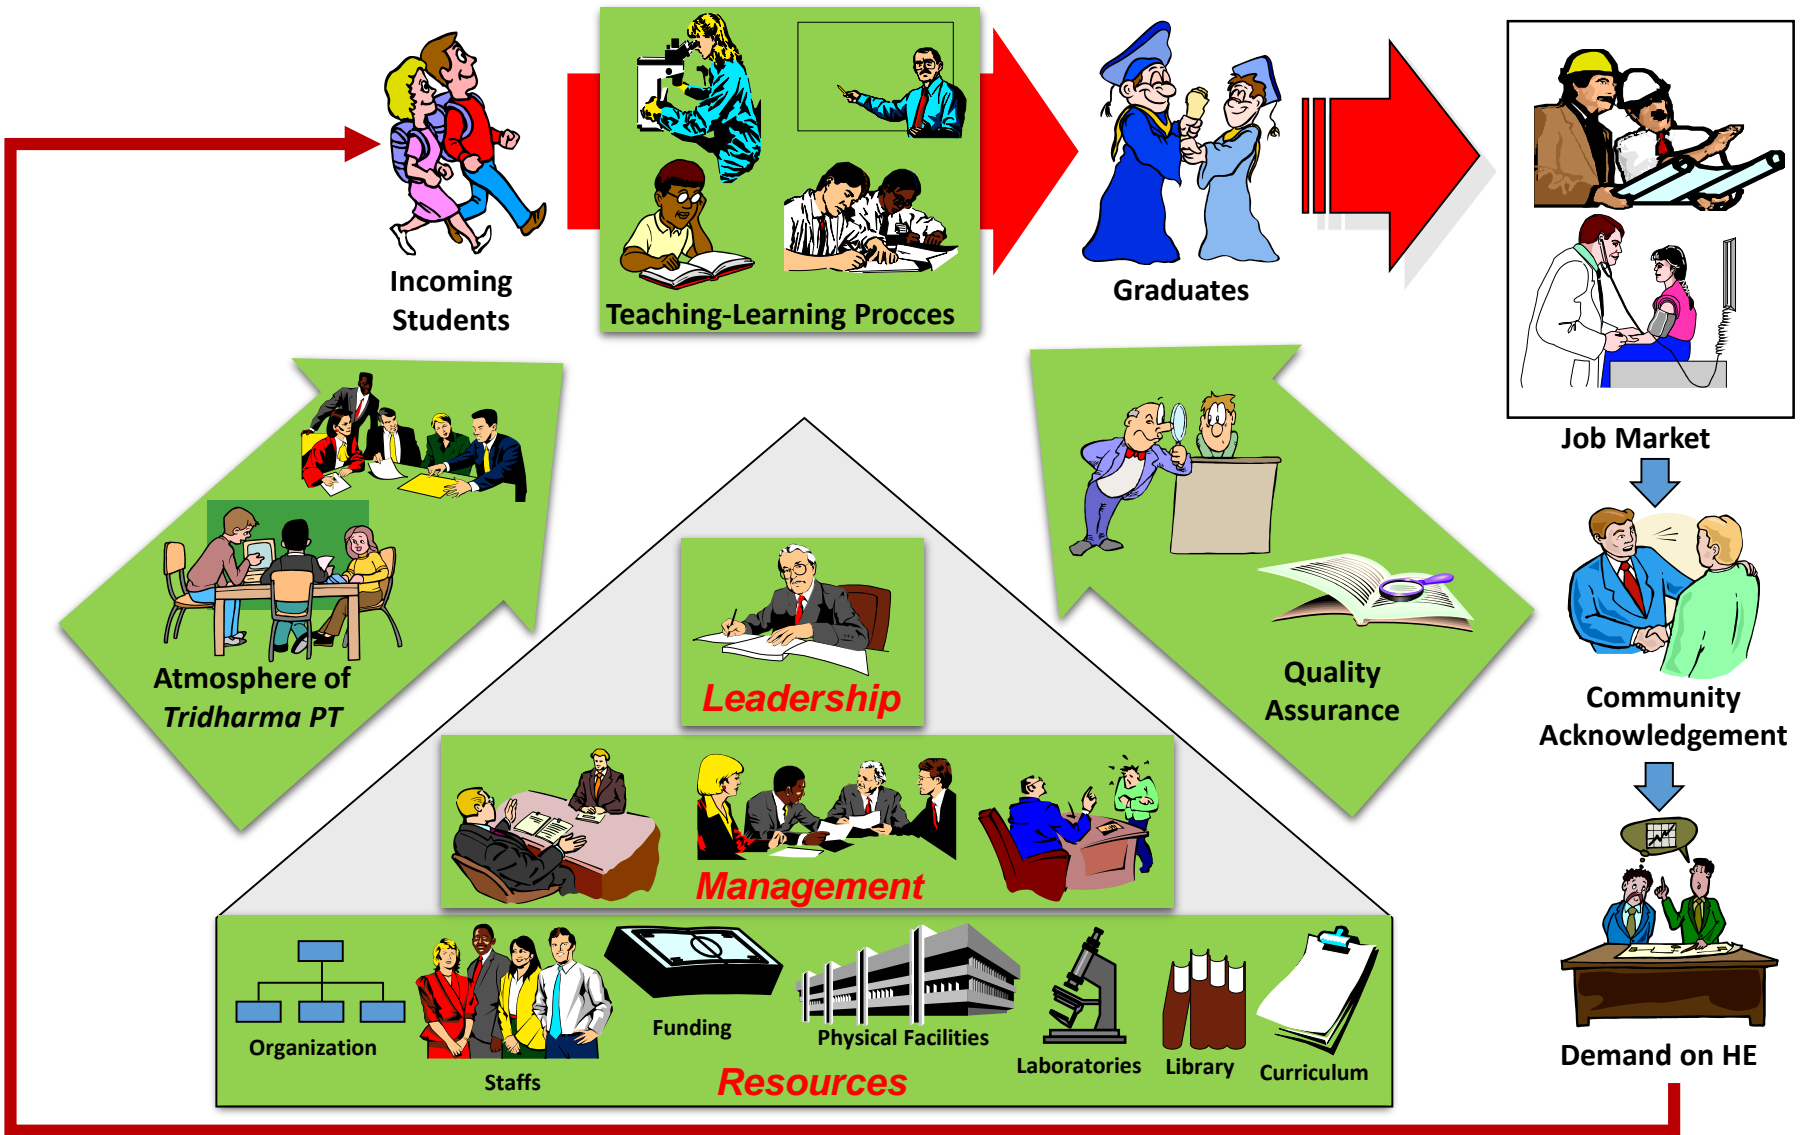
Incoming Students

Teaching-Learning Procces

Graduates

Job Market

Community Acknowledgement

Demand on HE

Atmosphere of *Tridharma PT*

Quality Assurance

Leadership

Management

Organization

Staffs

Funding

Physical Facilities

Laboratories

Library

Curriculum

Resources